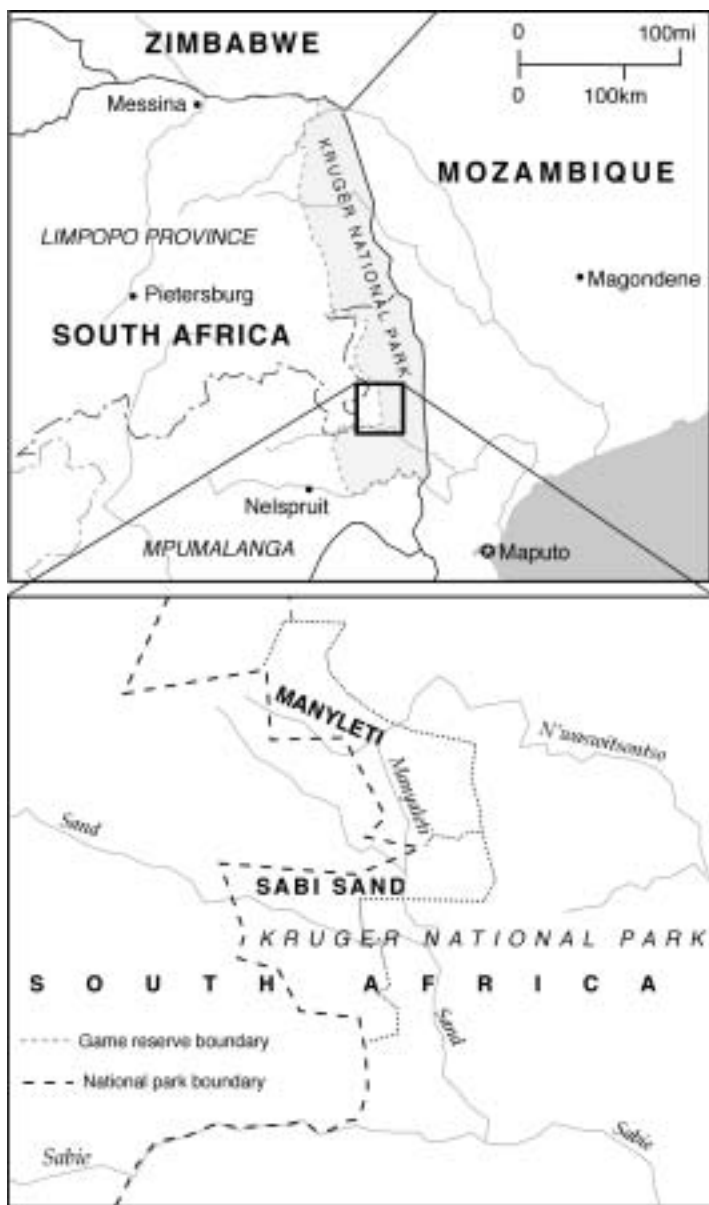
ZIMBABWE

0 100mi
0 100km

Messina

KRUGER NATIONAL PARK

MOZAMBIQUE

LIMPOPO PROVINCE

Pietersburg

Magondene

SOUTH AFRICA

Nelspruit

MPUMALANGA

Maputo

MANYLETI

N'waswitsontso

Manyeleti

Sand

SABI SAND

KRUGER NATIONAL PARK

SOUTH AFRICA

Sand

Game reserve boundary

National park boundary

Sabie

Sabie